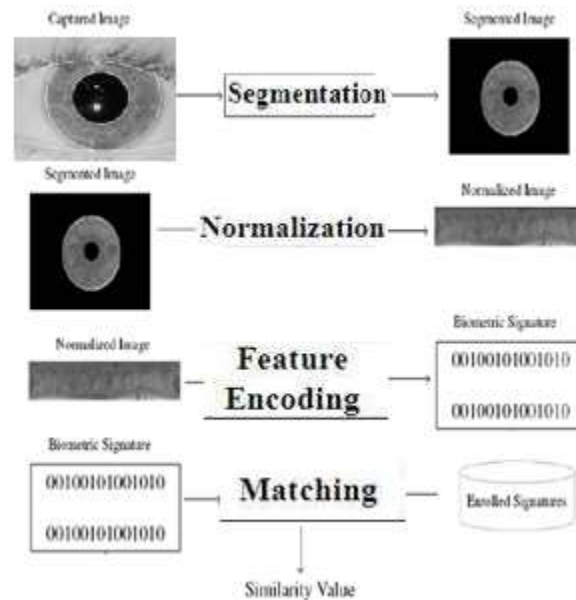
Captured Image

Segmentation

Segmented Image

Segmented Image

Normalization

Normalized Image

Normalized Image

Feature Encoding

Biometric Signature

00100101001010

00100101001010

Biometric Signature

00100101001010

00100101001010

Matching

Enrolled Signatures

Similarity Value